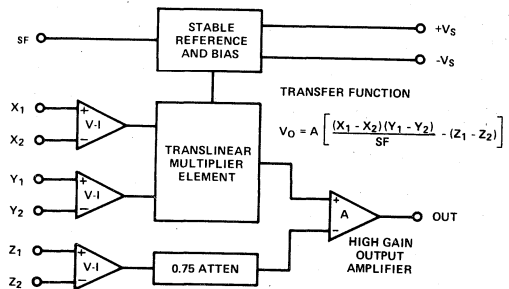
SF

STABLE REFERENCE AND BIAS

$+V_S$

$-V_S$

TRANSFER FUNCTION

$V_O = A\left[\frac{(X_1 - X_2)(Y_1 - Y_2)}{SF} - (Z_1 - Z_2)\right]$

$X_1$

$X_2$

+

−

V-I

TRANSLINEAR MULTIPLIER ELEMENT

$Y_1$

$Y_2$

+

−

V-I

+

−

A

OUT

HIGH GAIN OUTPUT AMPLIFIER

$Z_1$

$Z_2$

+

−

V-I

0.75 ATTEN